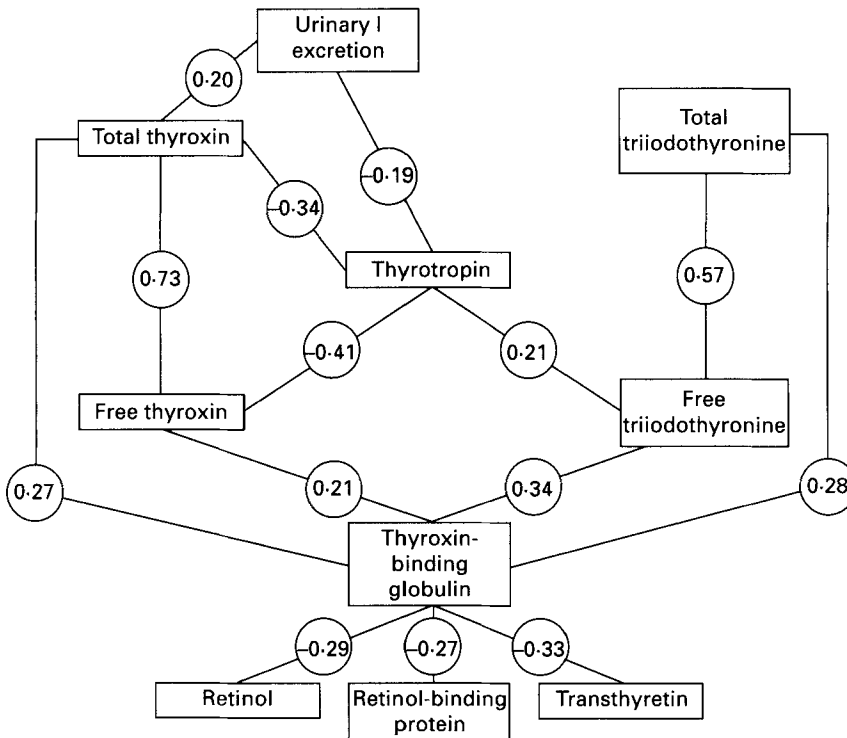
Urinary I excretion

0·20

Total thyroxin

−0·19

Total triiodothyronine

−0·34

0·73

Thyrotropin

0·57

−0·41

0·21

Free thyroxin

Free triiodothyronine

0·27

0·21

0·34

0·28

Thyroxin-binding globulin

−0·29

−0·27

−0·33

Retinol

Retinol-binding protein

Transthyretin